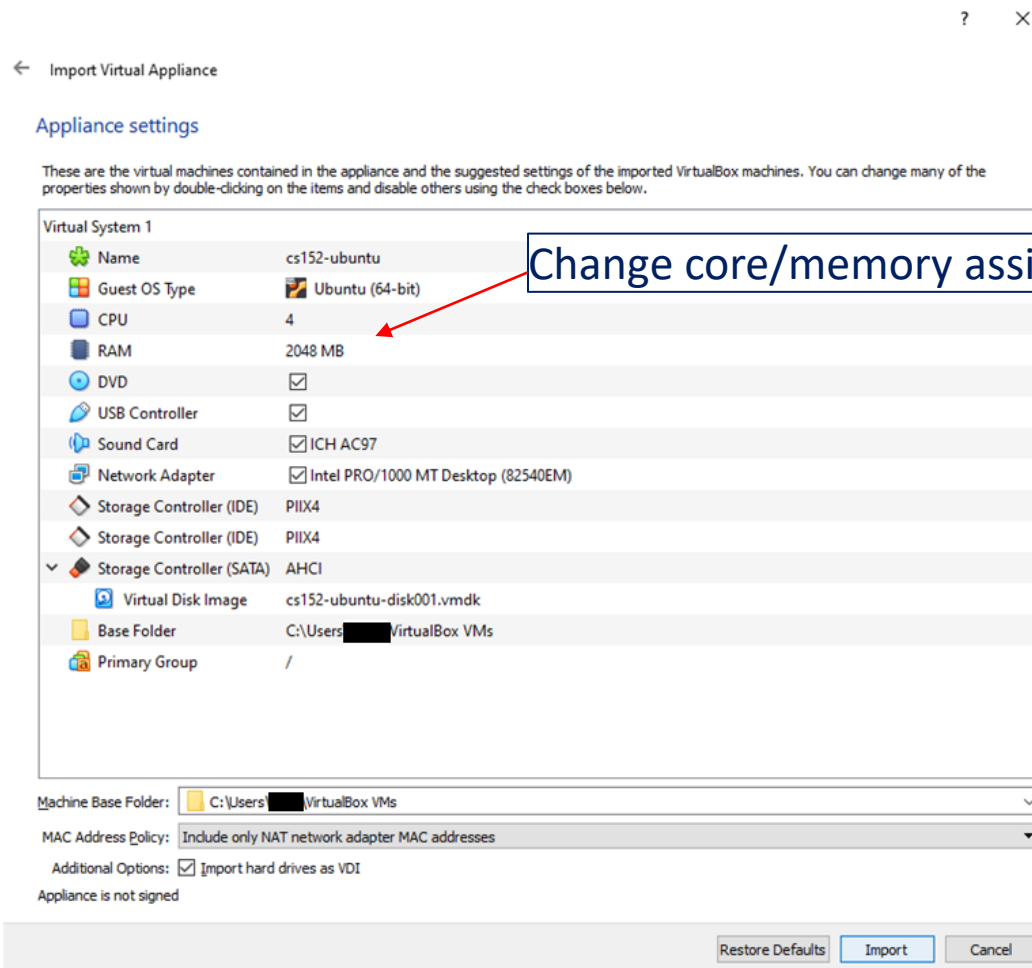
? ×

Import Virtual Appliance

Appliance settings

These are the virtual machines contained in the appliance and the suggested settings of the imported VirtualBox machines. You can change many of the properties shown by double-clicking on the items and disable others using the check boxes below.

Change core/memory assi

| Virtual System 1 | |
|---|---|
| Name | cs152-ubuntu |
| Guest OS Type | Ubuntu (64-bit) |
| CPU | 4 |
| RAM | 2048 MB |
| DVD | ☑ |
| USB Controller | ☑ |
| Sound Card | ☑ ICH AC97 |
| Network Adapter | ☑ Intel PRO/1000 MT Desktop (82540EM) |
| Storage Controller (IDE) | PIIX4 |
| Storage Controller (IDE) | PIIX4 |
| Storage Controller (SATA) | AHCI |
| Virtual Disk Image | cs152-ubuntu-disk001.vmdk |
| Base Folder | C:\Users\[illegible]\VirtualBox VMs |
| Primary Group | / |

Machine Base Folder: C:\Users\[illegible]\VirtualBox VMs

MAC Address Policy: Include only NAT network adapter MAC addresses

Additional Options: ☑ Import hard drives as VDI

Appliance is not signed

Restore Defaults Import Cancel